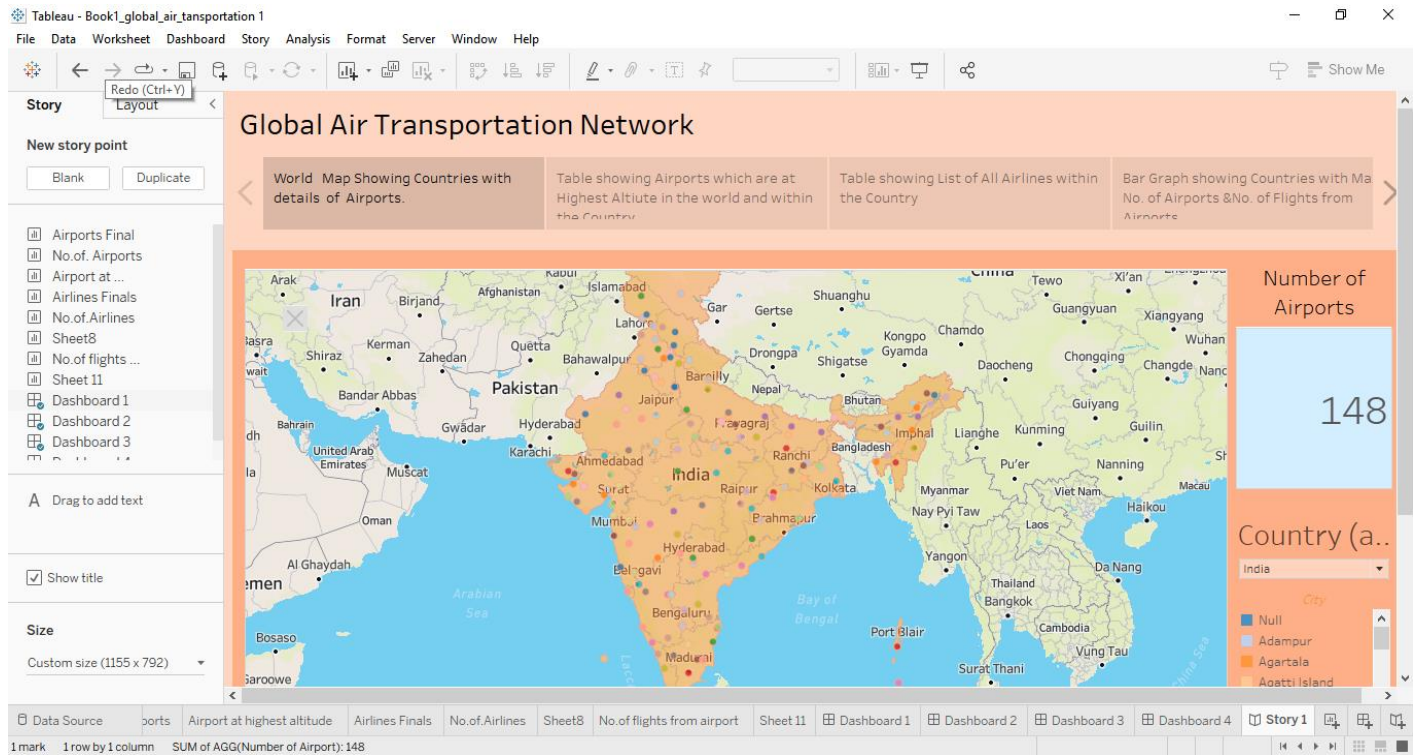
Tableau - Book1_global_air_transportation 1

File Data Worksheet Dashboard Story Analysis Format Server Window Help

Redo (Ctrl+Y)

Show Me

Story Layout

New story point

Blank Duplicate

Airports Final
No.of. Airports
Airport at ...
Airlines Finals
No.of.Airlines
Sheet8
No.of flights ...
Sheet 11
Dashboard 1
Dashboard 2
Dashboard 3

A Drag to add text

Show title

Size

Custom size (1155 x 792)

Global Air Transportation Network

World Map Showing Countries with details of Airports.

Table showing Airports which are at Highest Altiute in the world and within the Country

Table showing List of All Airlines within the Country

Bar Graph showing Countries with Ma No. of Airports &No. of Flights from Airports

Arak Kabul Islamabad Iran Birjand Afghanistan Lahore Gar Gertse Shuanghu Tewo Xi'an Guangyuan Xiangyang Chamdo Kongpo Gyamda Wuhan Basra Kerman Quetta Shiraz Zahedan Bahawalpur Drongpa Shigatse Daocheng Chongqing Changde Nanc wait Bareilly Nepal Pakistan Bandar Abbas Jaipur Bhutan Guiyang Bahrain Gwadar Hyderabad Prayagraj Imphal Lianghe Kunming Guilin dh United Arab Emirates Karachi Ranchi Bangladesh Muscat Ahmedabad India Pu'er Nanning Surat Raipur Kolkata Myanmar Viet Nam Macau Oman Mumbai Brahmapur Nay Pyi Taw Laos Haikou Hyderabad Yangon Al Ghaydah Belgavi Da Nang emen Arabian Sea Thailand Bengaluru Bangkok Bay of Bengal Bosaso Port Blair Cambodia Madurai Vung Tau Surat Thani Garoowe

Number of Airports

148

Country (a..

India

City

Null
Adampur
Agartala
Agatti Island

Data Source ports Airport at highest altitude Airlines Finals No.of.Airlines Sheet8 No.of flights from airport Sheet 11 Dashboard 1 Dashboard 2 Dashboard 3 Dashboard 4 Story 1

1 mark 1 row by 1 column SUM of AGG(Number of Airport): 148